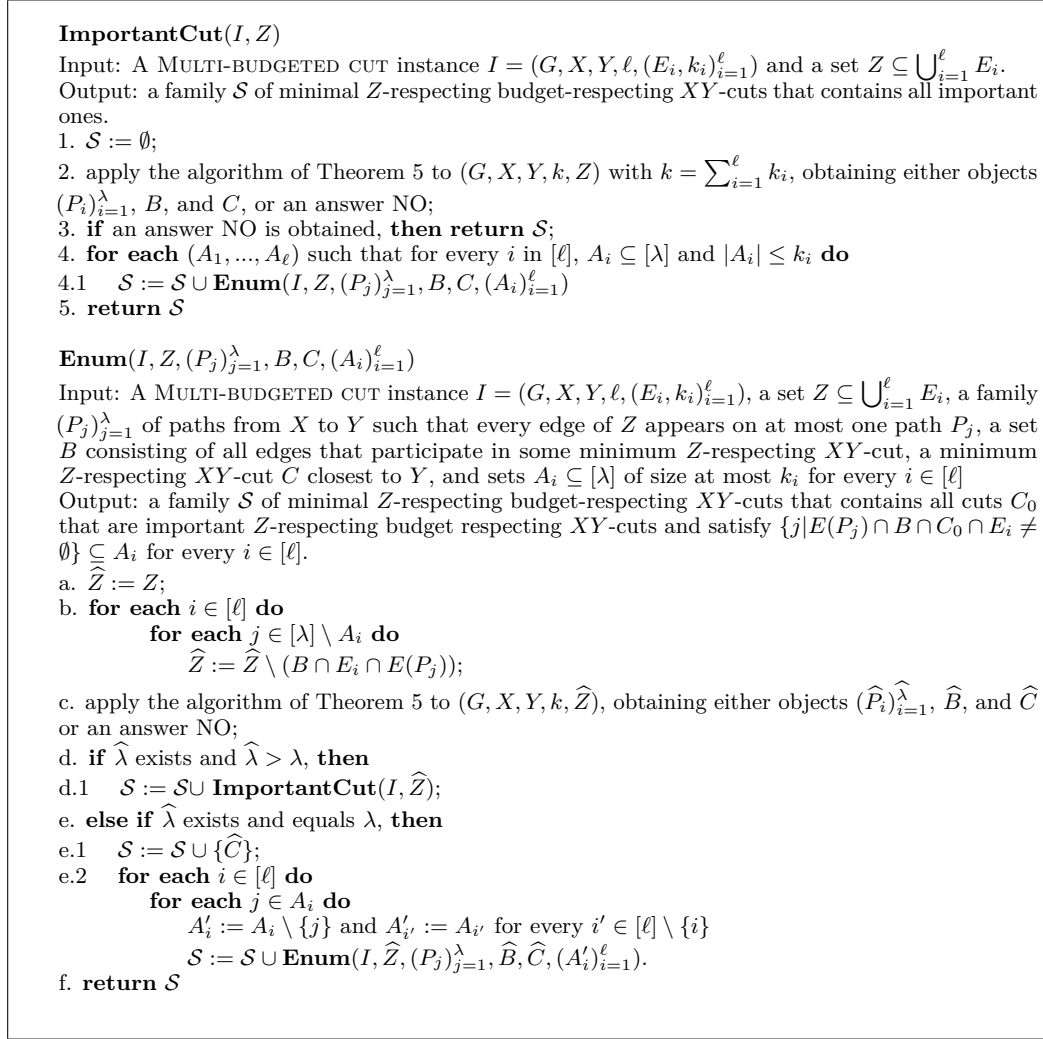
**ImportantCut**$(I, Z)$
Input: A MULTI-BUDGETED CUT instance $I = (G, X, Y, \ell, (E_i, k_i)_{i=1}^{\ell})$ and a set $Z \subseteq \bigcup_{i=1}^{\ell} E_i$.
Output: a family $\mathcal{S}$ of minimal $Z$-respecting budget-respecting $XY$-cuts that contains all important ones.
1. $\mathcal{S} := \emptyset$;
2. apply the algorithm of Theorem 5 to $(G, X, Y, k, Z)$ with $k = \sum_{i=1}^{\ell} k_i$, obtaining either objects $(P_i)_{i=1}^{\lambda}$, $B$, and $C$, or an answer NO;
3. **if** an answer NO is obtained, **then return** $\mathcal{S}$;
4. **for each** $(A_1, ..., A_\ell)$ such that for every $i$ in $[\ell]$, $A_i \subseteq [\lambda]$ and $|A_i| \leq k_i$ **do**
4.1 $\mathcal{S} := \mathcal{S} \cup \textbf{Enum}(I, Z, (P_j)_{j=1}^{\lambda}, B, C, (A_i)_{i=1}^{\ell})$
5. **return** $\mathcal{S}$

**Enum**$(I, Z, (P_j)_{j=1}^{\lambda}, B, C, (A_i)_{i=1}^{\ell})$
Input: A MULTI-BUDGETED CUT instance $I = (G, X, Y, \ell, (E_i, k_i)_{i=1}^{\ell})$, a set $Z \subseteq \bigcup_{i=1}^{\ell} E_i$, a family $(P_j)_{j=1}^{\lambda}$ of paths from $X$ to $Y$ such that every edge of $Z$ appears on at most one path $P_j$, a set $B$ consisting of all edges that participate in some minimum $Z$-respecting $XY$-cut, a minimum $Z$-respecting $XY$-cut $C$ closest to $Y$, and sets $A_i \subseteq [\lambda]$ of size at most $k_i$ for every $i \in [\ell]$
Output: a family $\mathcal{S}$ of minimal $Z$-respecting budget-respecting $XY$-cuts that contains all cuts $C_0$ that are important $Z$-respecting budget respecting $XY$-cuts and satisfy $\{j | E(P_j) \cap B \cap C_0 \cap E_i \neq \emptyset\} \subseteq A_i$ for every $i \in [\ell]$.
a. $\widehat{Z} := Z$;
b. **for each** $i \in [\ell]$ **do**
**for each** $j \in [\lambda] \setminus A_i$ **do**
$\widehat{Z} := \widehat{Z} \setminus (B \cap E_i \cap E(P_j))$;
c. apply the algorithm of Theorem 5 to $(G, X, Y, k, \widehat{Z})$, obtaining either objects $(\widehat{P}_i)_{i=1}^{\widehat{\lambda}}$, $\widehat{B}$, and $\widehat{C}$ or an answer NO;
d. **if** $\widehat{\lambda}$ exists and $\widehat{\lambda} > \lambda$, **then**
d.1 $\mathcal{S} := \mathcal{S} \cup$ **ImportantCut**$(I, \widehat{Z})$;
e. **else if** $\widehat{\lambda}$ exists and equals $\lambda$, **then**
e.1 $\mathcal{S} := \mathcal{S} \cup \{\widehat{C}\}$;
e.2 **for each** $i \in [\ell]$ **do**
**for each** $j \in A_i$ **do**
$A'_i := A_i \setminus \{j\}$ and $A'_{i'} := A_{i'}$ for every $i' \in [\ell] \setminus \{i\}$
$\mathcal{S} := \mathcal{S} \cup \textbf{Enum}(I, \widehat{Z}, (P_j)_{j=1}^{\lambda}, \widehat{B}, \widehat{C}, (A'_i)_{i=1}^{\ell})$.
f. **return** $\mathcal{S}$